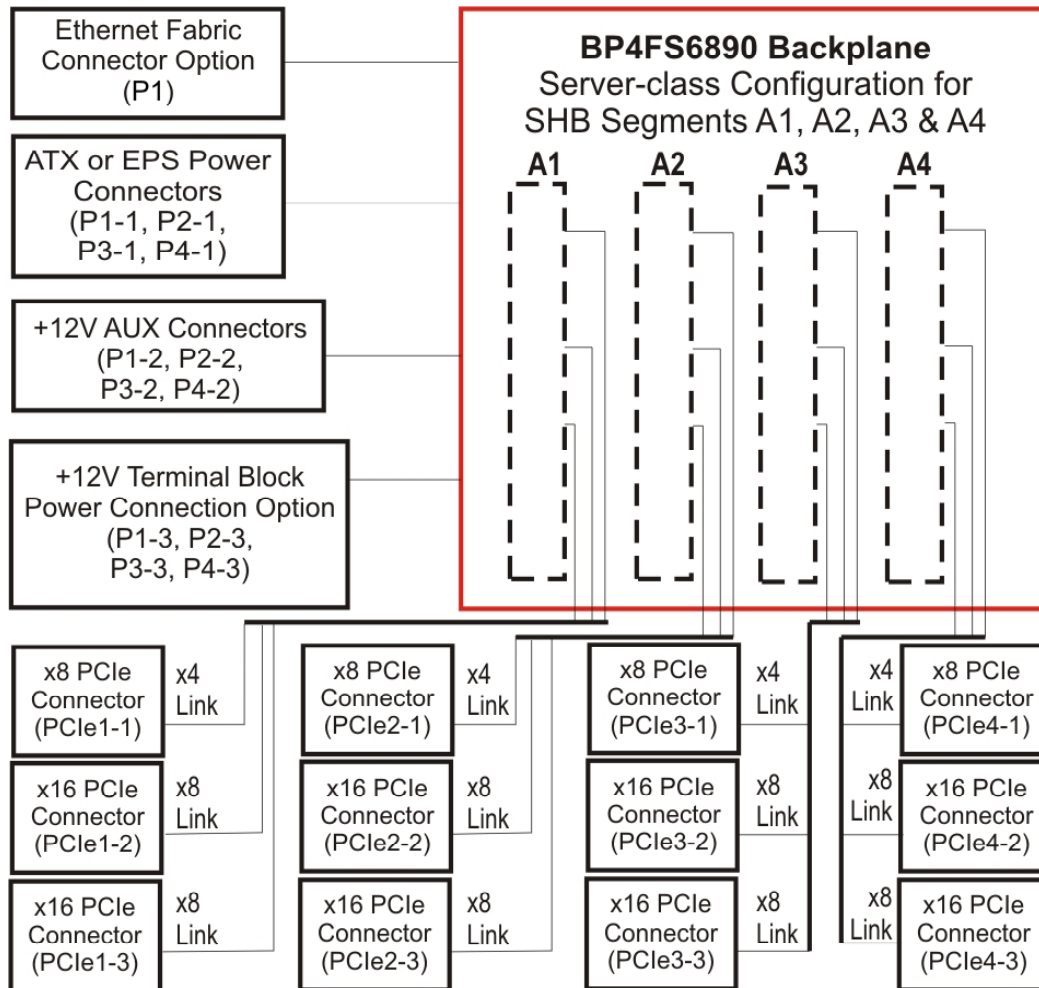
Ethernet Fabric Connector Option (P1)

ATX or EPS Power Connectors (P1-1, P2-1, P3-1, P4-1)

+12V AUX Connectors (P1-2, P2-2, P3-2, P4-2)

+12V Terminal Block Power Connection Option (P1-3, P2-3, P3-3, P4-3)

**BP4FS6890 Backplane**
Server-class Configuration for SHB Segments A1, A2, A3 & A4

A1 A2 A3 A4

x8 PCIe Connector (PCIe1-1) x4 Link

x16 PCIe Connector (PCIe1-2) x8 Link

x16 PCIe Connector (PCIe1-3) x8 Link

x8 PCIe Connector (PCIe2-1) x4 Link

x16 PCIe Connector (PCIe2-2) x8 Link

x16 PCIe Connector (PCIe2-3) x8 Link

x8 PCIe Connector (PCIe3-1) x4 Link

x16 PCIe Connector (PCIe3-2) x8 Link

x16 PCIe Connector (PCIe3-3) x8 Link

x4 Link x8 PCIe Connector (PCIe4-1)

x8 Link x16 PCIe Connector (PCIe4-2)

x8 Link x16 PCIe Connector (PCIe4-3)